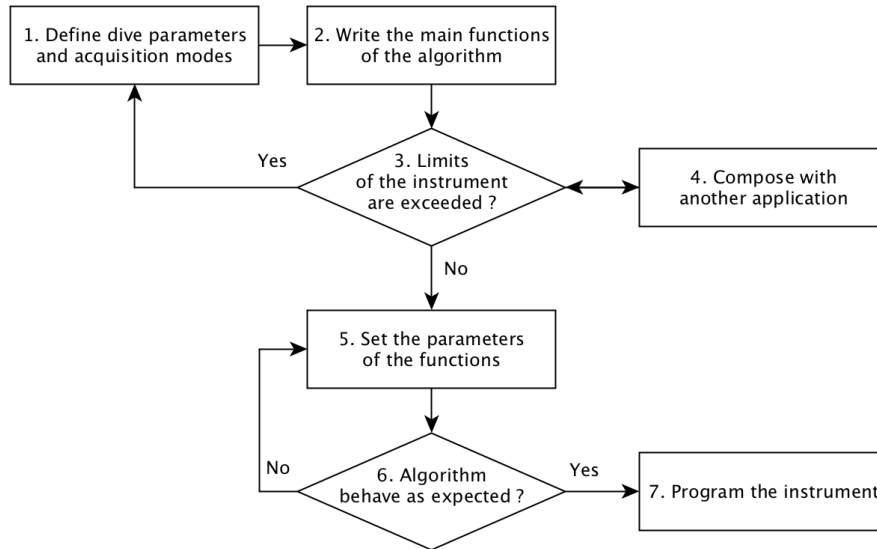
1. Define dive parameters and acquisition modes

2. Write the main functions of the algorithm

Yes

3. Limits of the instrument are exceeded ?

4. Compose with another application

No

5. Set the parameters of the functions

No

6. Algorithm behave as expected ?

Yes

7. Program the instrument